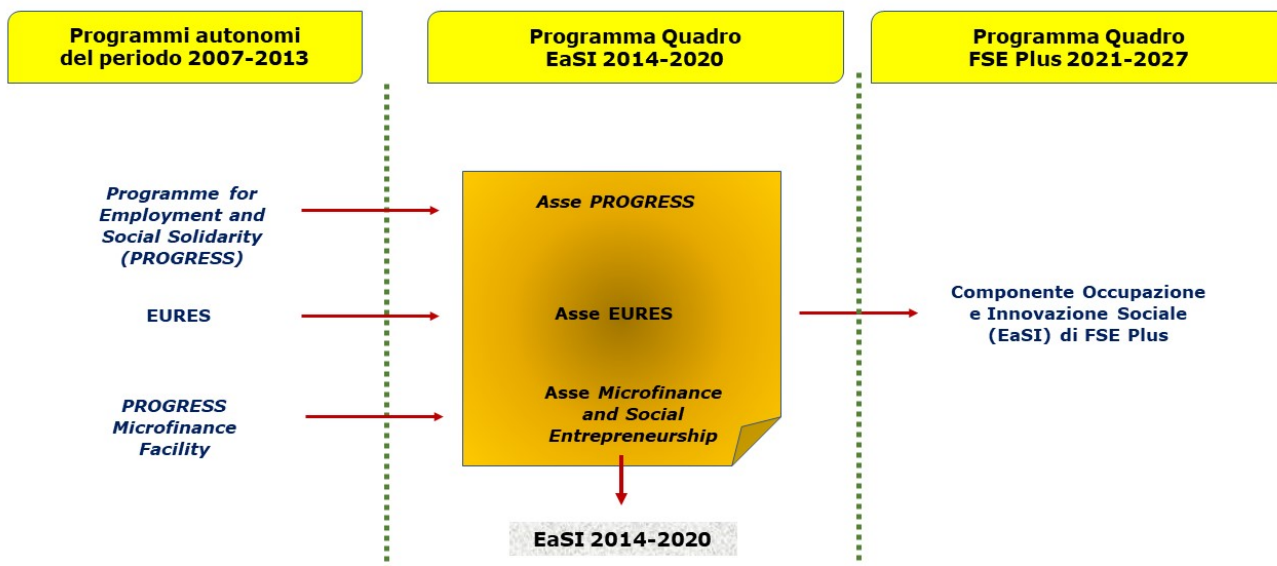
Programmi autonomi del periodo 2007-2013

Programma Quadro EaSI 2014-2020

Programma Quadro FSE Plus 2021-2027

Programme for Employment and Social Solidarity (PROGRESS)

EURES

PROGRESS Microfinance Facility

Asse PROGRESS

Asse EURES

Asse Microfinance and Social Entrepreneurship

EaSI 2014-2020

Componente Occupazione e Innovazione Sociale (EaSI) di FSE Plus